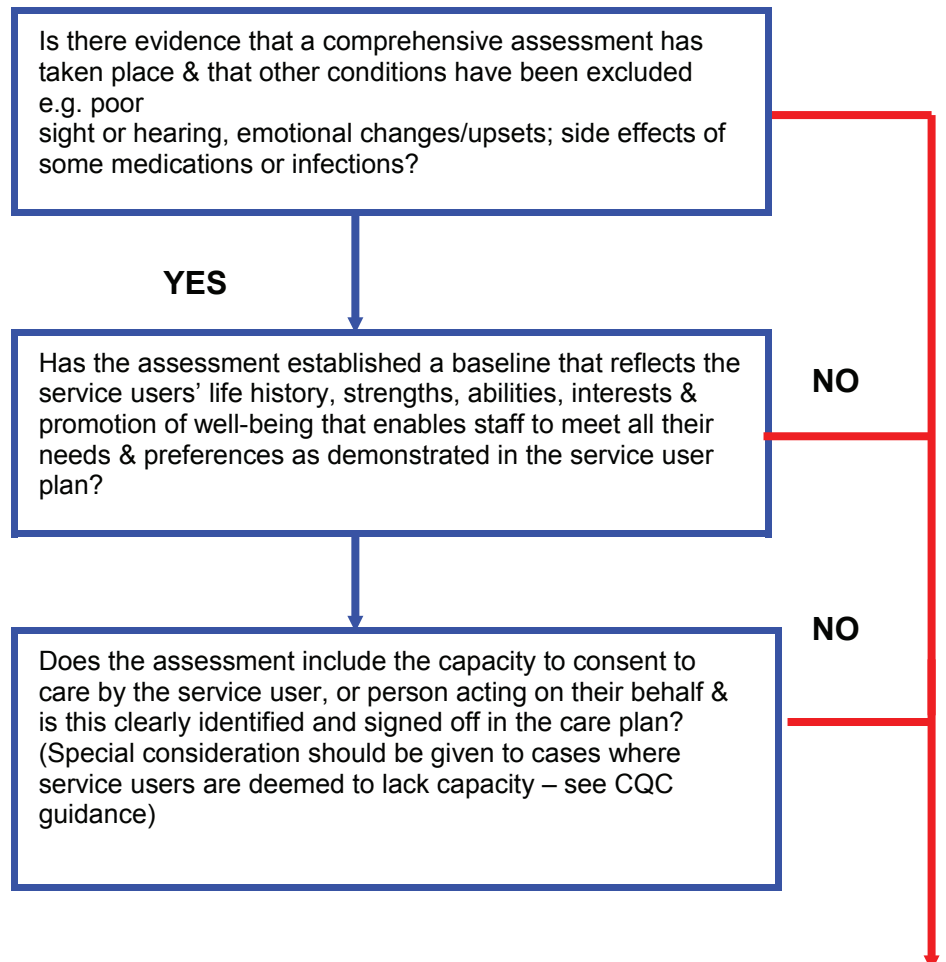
Is there evidence that a comprehensive assessment has taken place & that other conditions have been excluded e.g. poor
sight or hearing, emotional changes/upsets; side effects of some medications or infections?

YES

Has the assessment established a baseline that reflects the service users' life history, strengths, abilities, interests & promotion of well-being that enables staff to meet all their needs & preferences as demonstrated in the service user plan?

NO

NO

Does the assessment include the capacity to consent to care by the service user, or person acting on their behalf & is this clearly identified and signed off in the care plan? (Special consideration should be given to cases where service users are deemed to lack capacity – see CQC guidance)